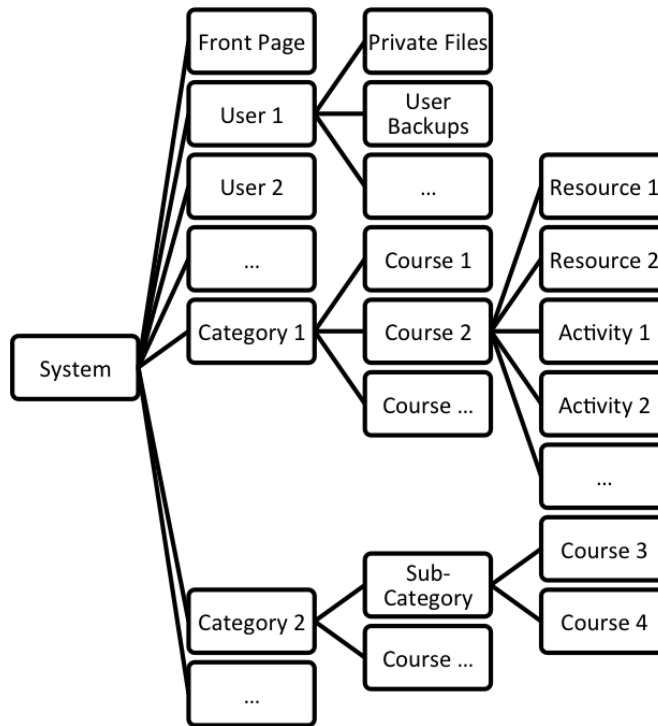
System

Front Page
User 1
User 2
...
Category 1
Category 2
...

Private Files
User Backups
...
Course 1
Course 2
Course ...
Sub-Category
Course ...

Resource 1
Resource 2
Activity 1
Activity 2
...
Course 3
Course 4